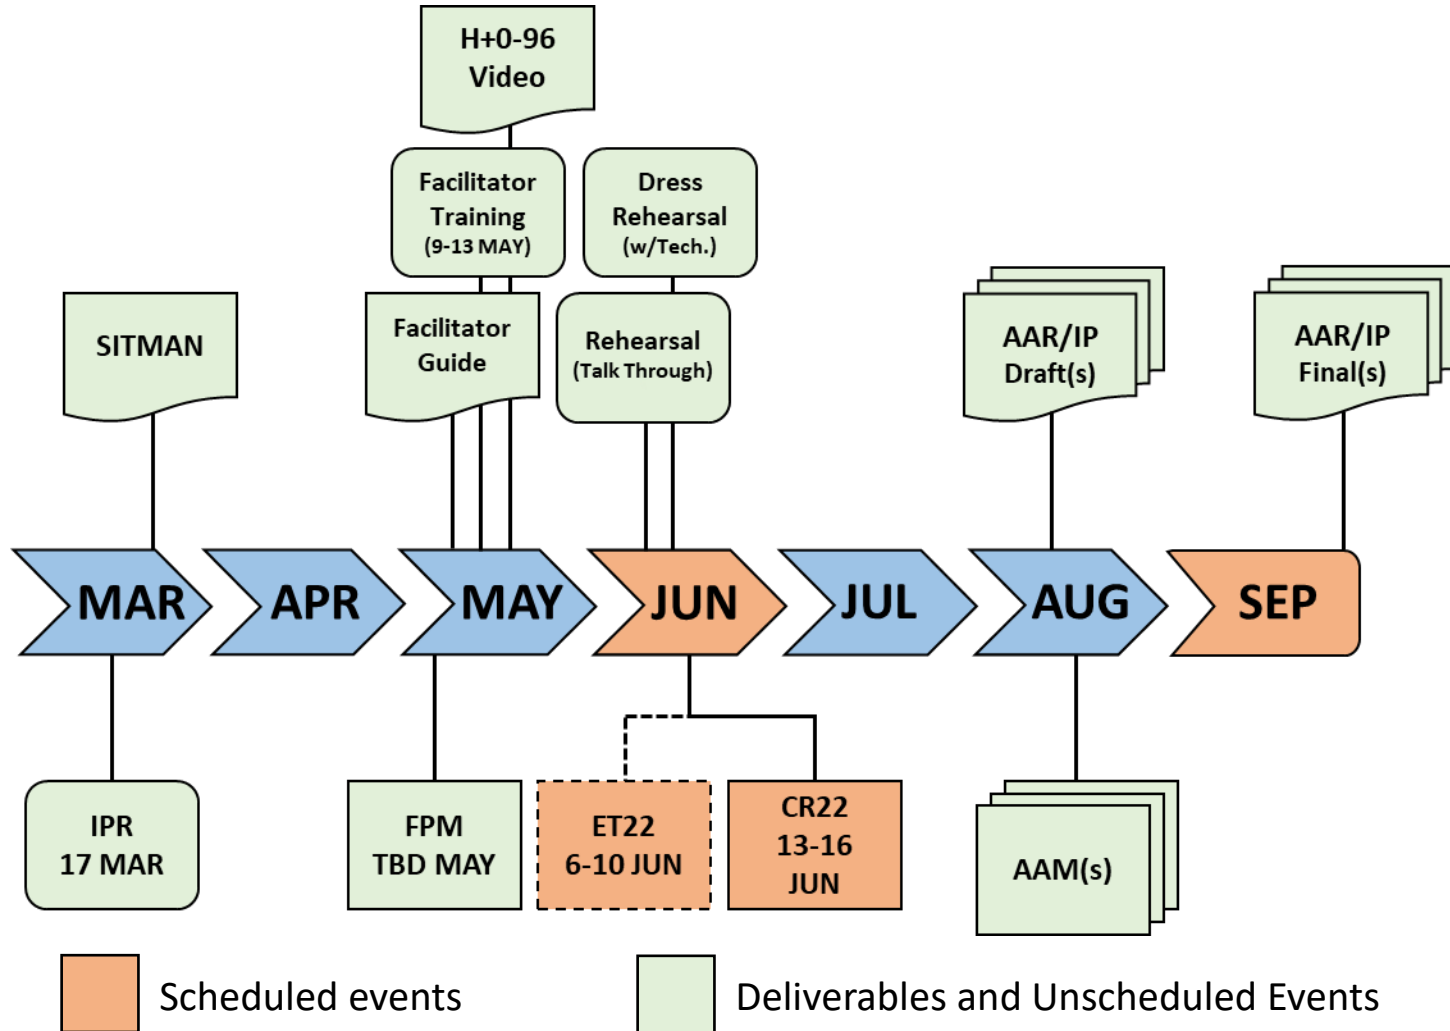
H+0-96
Video

Facilitator
Training
(9-13 MAY)

Dress
Rehearsal
(w/Tech.)

SITMAN

Facilitator
Guide

Rehearsal
(Talk Through)

AAR/IP
Draft(s)

AAR/IP
Final(s)

MAR APR MAY JUN JUL AUG SEP

IPR
17 MAR

FPM
TBD MAY

ET22
6-10 JUN

CR22
13-16
JUN

AAM(s)

Scheduled events

Deliverables and Unscheduled Events